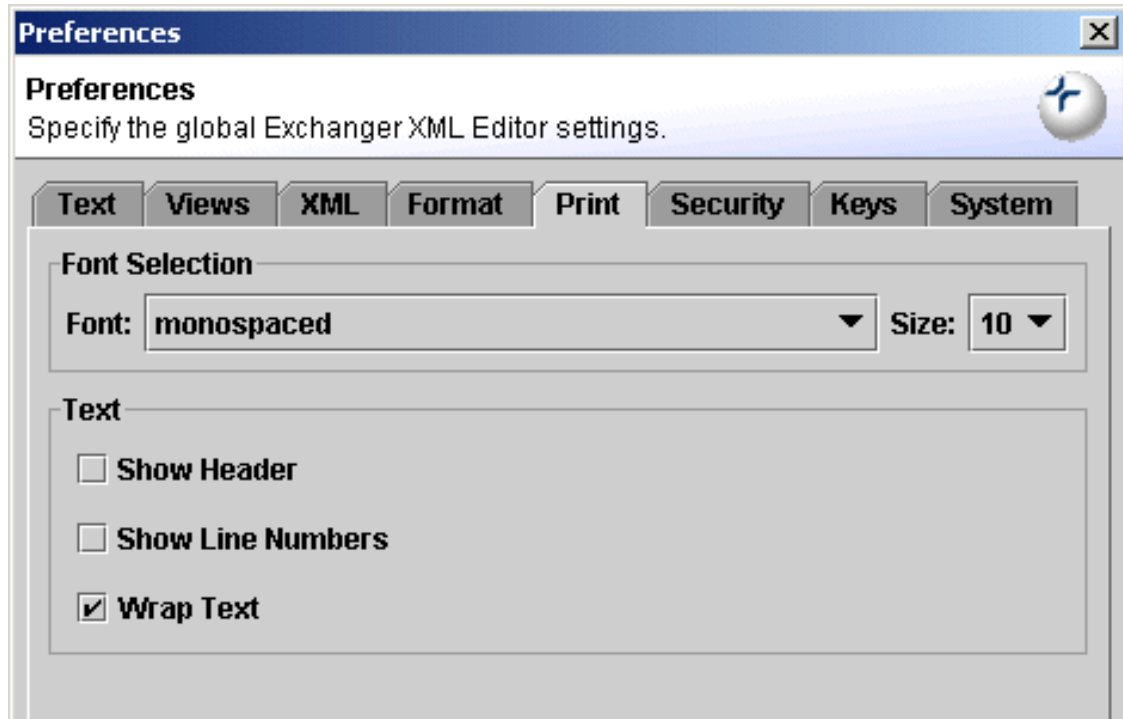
Preferences

Preferences
Specify the global Exchanger XML Editor settings.

Text Views XML Format Print Security Keys System

Font Selection
Font: monospaced Size: 10

Text
Show Header
Show Line Numbers
Wrap Text